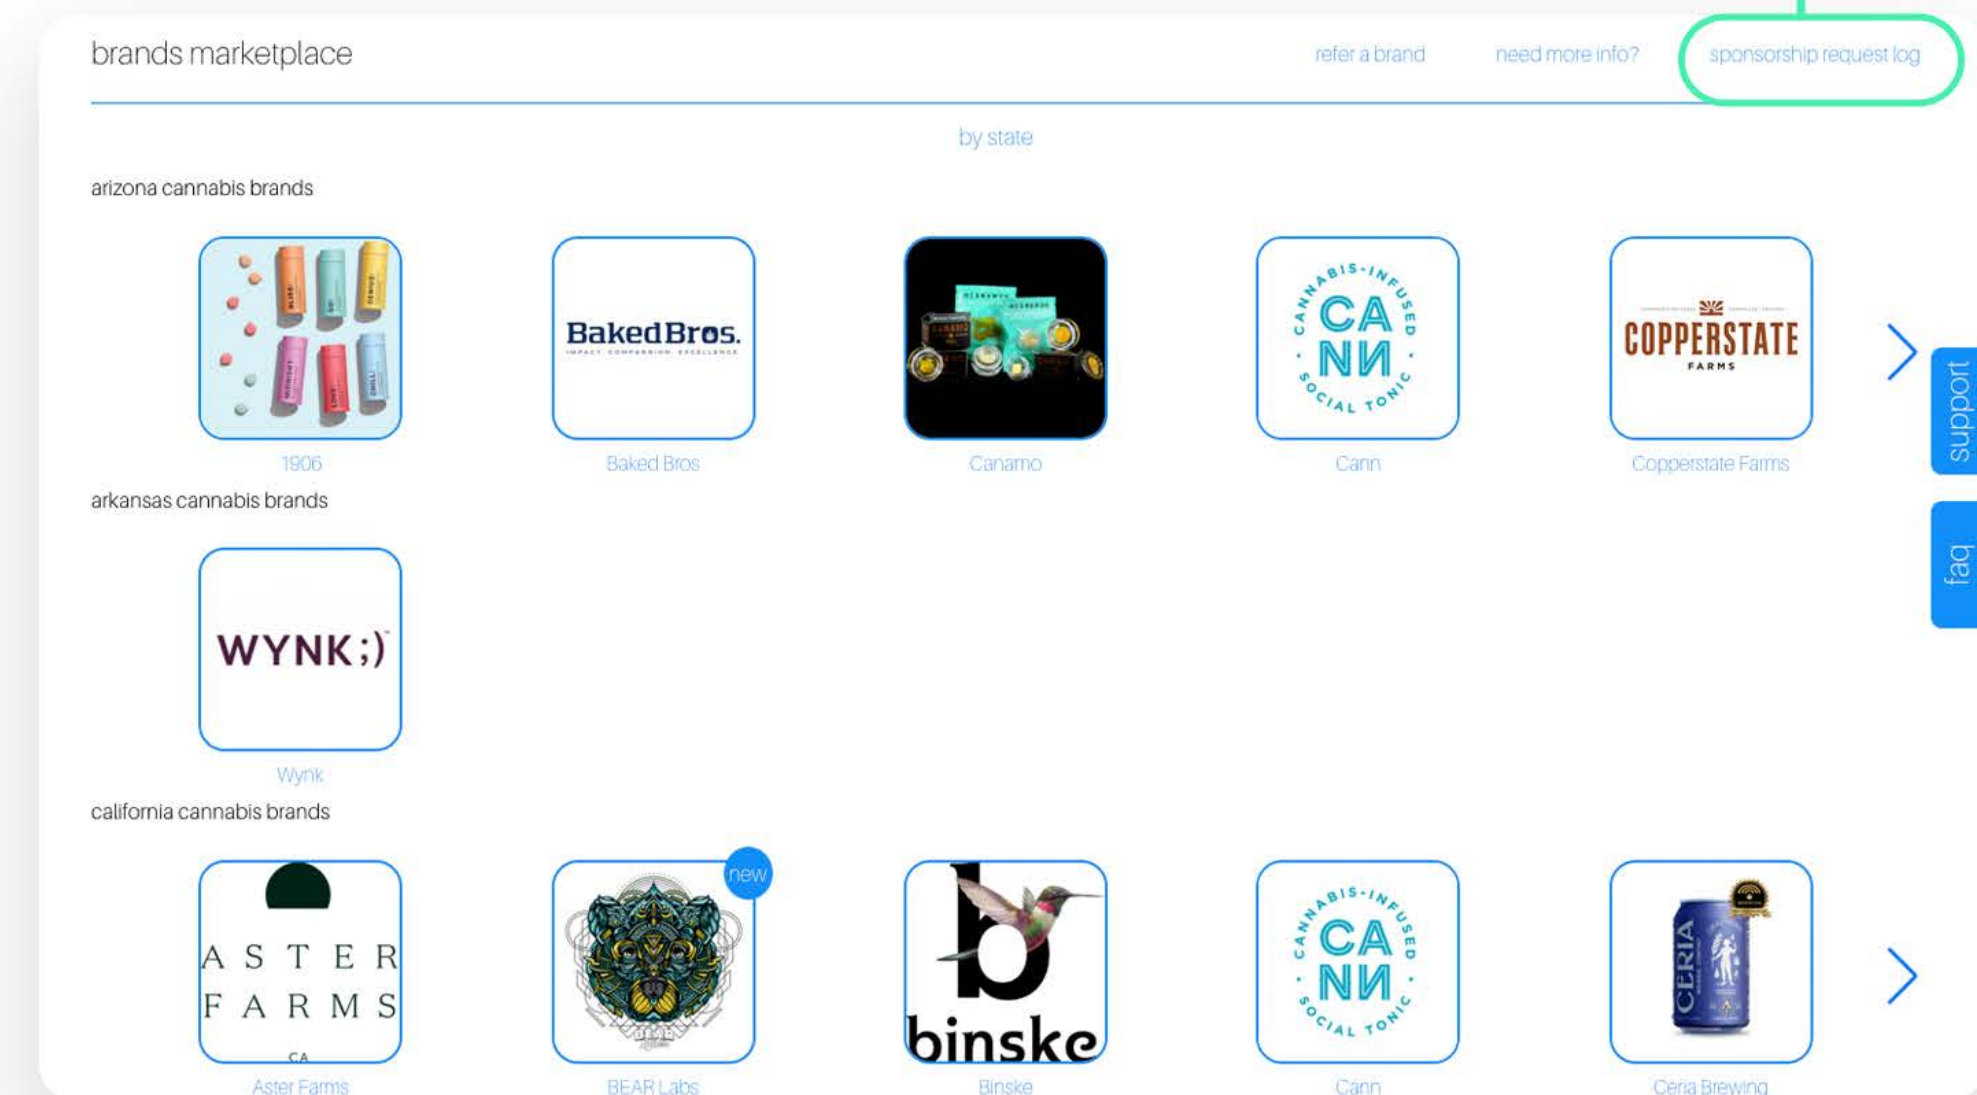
brands marketplace

refer a brand need more info? sponsorship request log

by state

arizona cannabis brands

1906

BakedBros.

Baked Bros

Canamo

CANNABIS-INFUSED CA NN SOCIAL TONIC

Cann

COPPERSTATE FARMS

Copperstate Farms

support

faq

arkansas cannabis brands

WYNK;)

Wynk

california cannabis brands

ASTER FARMS CA

Aster Farms

new

BEAR Labs

binske

Binske

CANNABIS-INFUSED CA NN SOCIAL TONIC

Cann

CERIA

Ceria Brewing